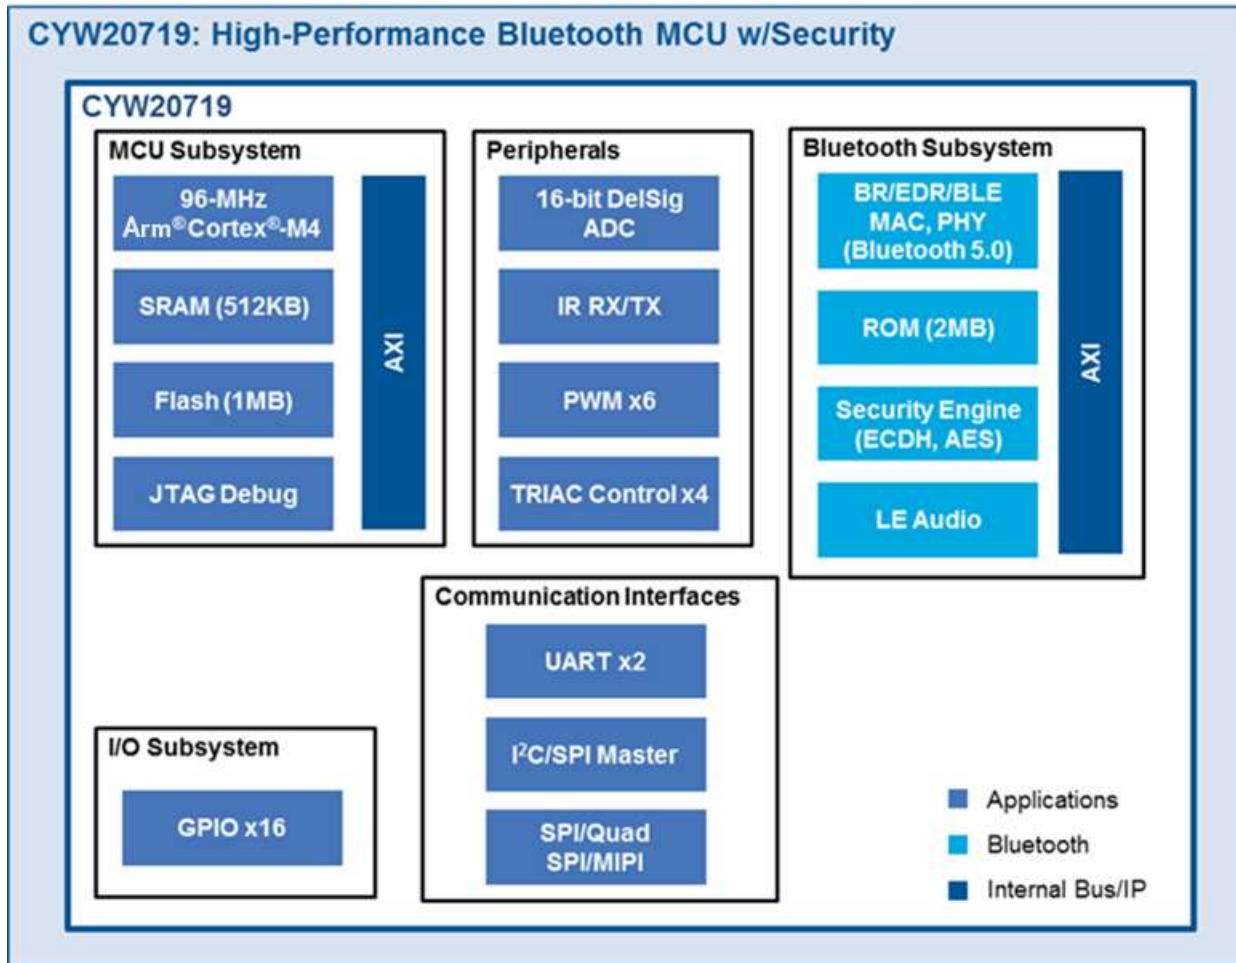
CYW20719: High-Performance Bluetooth MCU w/Security

CYW20719

MCU Subsystem

96-MHz Arm®Cortex®-M4

SRAM (512KB)

Flash (1MB)

JTAG Debug

AXI

Peripherals

16-bit DelSig ADC

IR RX/TX

PWM x6

TRIAC Control x4

Bluetooth Subsystem

BR/EDR/BLE MAC, PHY (Bluetooth 5.0)

ROM (2MB)

Security Engine (ECDH, AES)

LE Audio

AXI

Communication Interfaces

UART x2

I$^2$C/SPI Master

SPI/Quad SPI/MIPI

I/O Subsystem

GPIO x16

Applications

Bluetooth

Internal Bus/IP